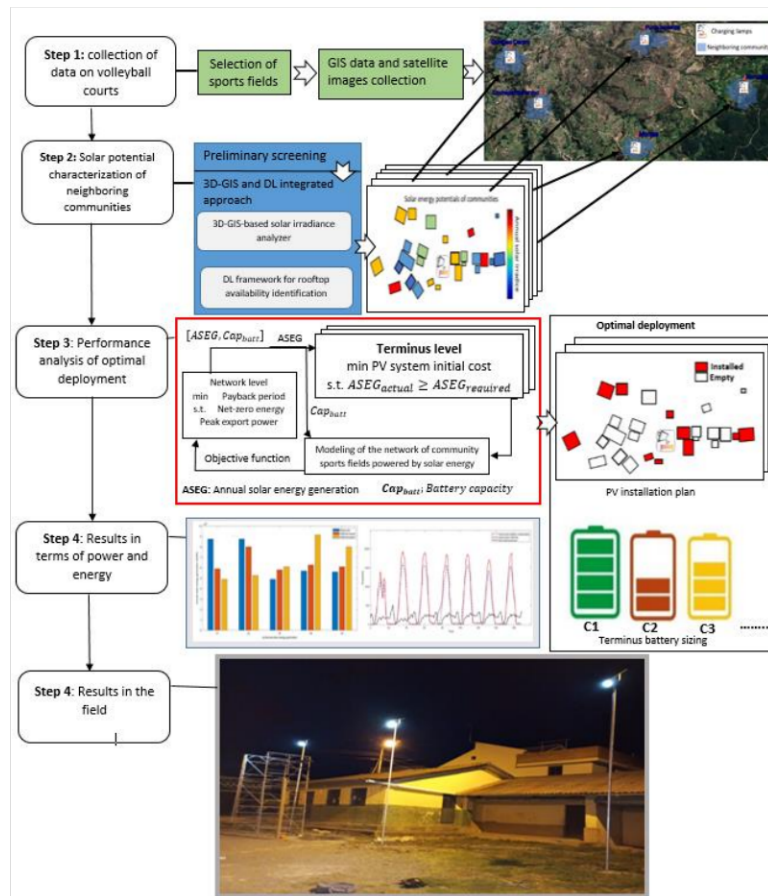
Step 1: collection of data on volleyball courts

Selection of sports fields

GIS data and satellite images collection

Charging lamps
Neighboring communi

Step 2: Solar potential characterization of neighboring communities

Preliminary screening

3D-GIS and DL integrated approach

3D-GIS-based solar irradiance analyzer

DL framework for rooftop availability identification

Solar energy potentials of communities

Step 3: Performance analysis of optimal deployment

$[ASEG, Cap_{batt}]$

ASEG

Terminus level
min PV system initial cost
s.t. $ASEG_{actual} \geq ASEG_{required}$

Network level
min Payback period
s.t. Net-zero energy
Peak export power

$Cap_{batt}$

Objective function

Modeling of the network of community sports fields powered by solar energy

ASEG: Annual solar energy generation

$Cap_{batt}$: Battery capacity

Optimal deployment

Installed
Empty

PV installation plan

Step 4: Results in terms of power and energy

C1 C2 C3 ........

Terminus battery sizing

Step 4: Results in the field